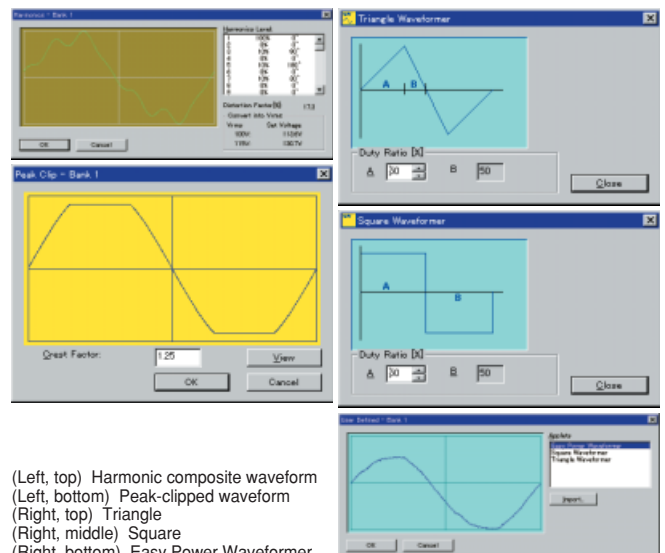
Harmonics - Bank 1

Harmonics Level

1 100% 0°
2 0% 0°
3 10% 90°
4 0% 0°
5 10% 180°
6 0% 0°
7 10% 90°
8 0% 0°
9 0% 0°

Distortion Factor[%] 17.3

Convert into Vrms

Vrms Set Voltage
100V 112.6V
115V 130.7V

OK Cancel

Triangle Waveformer

A B

Duty Ratio [%]

A 30 B 50

Close

Peak Clip - Bank 1

Crest Factor: 1.25 View

OK Cancel

Square Waveformer

A B

Duty Ratio [%]

A 30 B 50

Close

User Defined - Bank 1

Applets

Easy Power Waveformer
Square Waveformer
Triangle Waveformer

Import...

OK Cancel

(Left, top) Harmonic composite waveform
(Left, bottom) Peak-clipped waveform
(Right, top) Triangle
(Right, middle) Square
(Right, bottom) Easy Power Waveformer